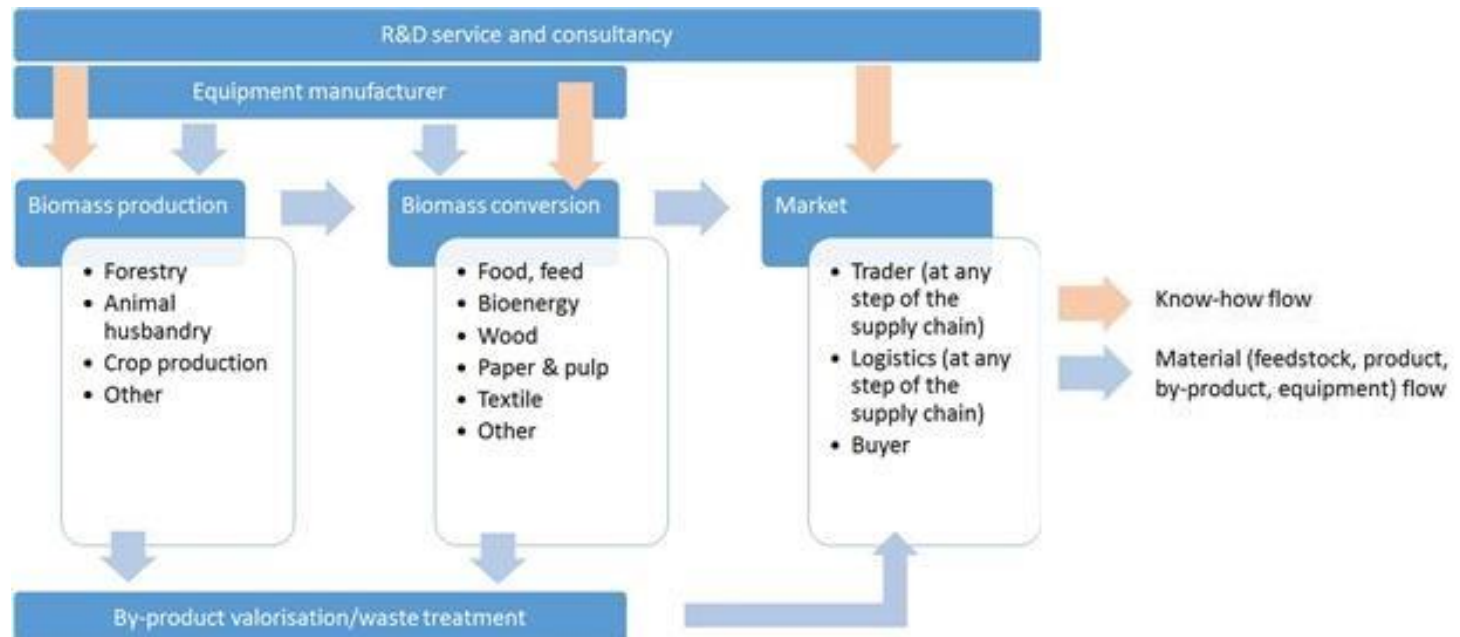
R&D service and consultancy

Equipment manufacturer

Biomass production

- Forestry
- Animal husbandry
- Crop production
- Other

Biomass conversion

- Food, feed
- Bioenergy
- Wood
- Paper & pulp
- Textile
- Other

Market

- Trader (at any step of the supply chain)
- Logistics (at any step of the supply chain)
- Buyer

Know-how flow

Material (feedstock, product, by-product, equipment) flow

By-product valorisation/waste treatment